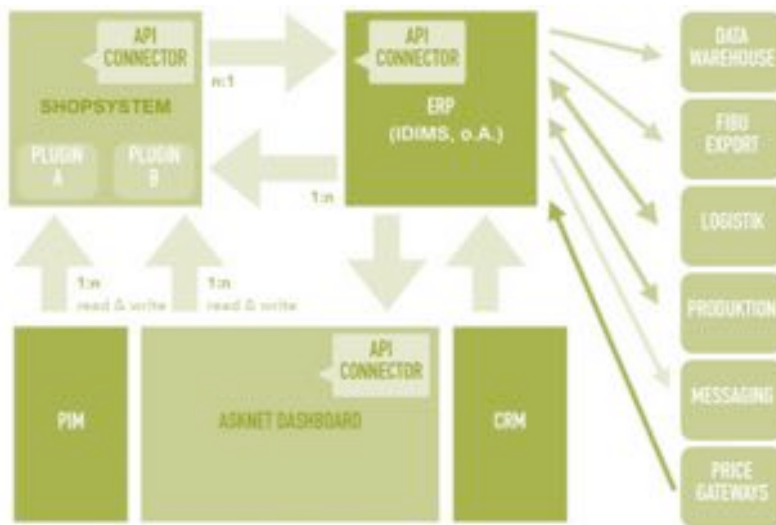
API CONNECTOR

SHOPSYSTEM

PLUGIN A

PLUGIN B

n:1

API CONNECTOR

ERP (IDIMS, o.A.)

1:n

DATA WAREHOUSE

FIBU EXPORT

LOGISTIK

PRODUKTION

MESSAGING

PRICE GATEWAYS

1:n read & write

1:n read & write

PIM

API CONNECTOR

ASKNET DASHBOARD

CRM